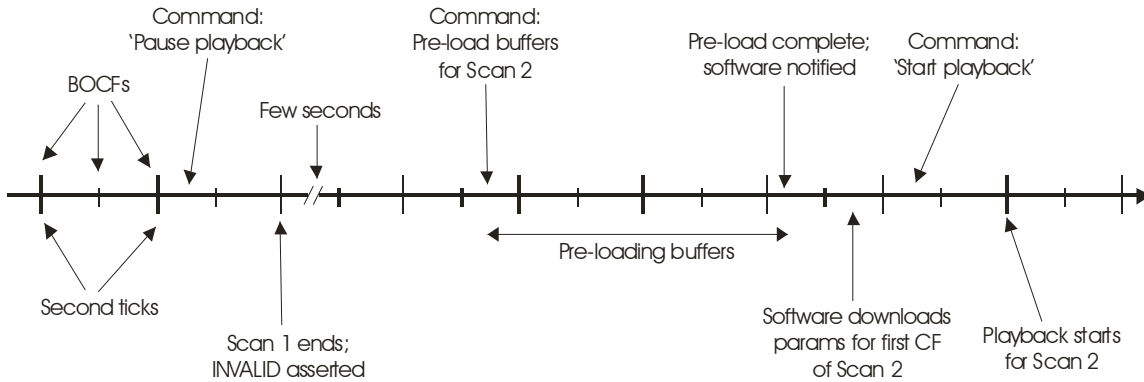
Command:
'Pause playback'

BOCFs

Few seconds

Command:
Pre-load buffers
for Scan 2

Pre-load complete;
software notified

Command:
'Start playback'

Pre-loading buffers

Second ticks

Scan 1 ends;
INVALID asserted

Software downloads
params for first CF
of Scan 2

Playback starts
for Scan 2